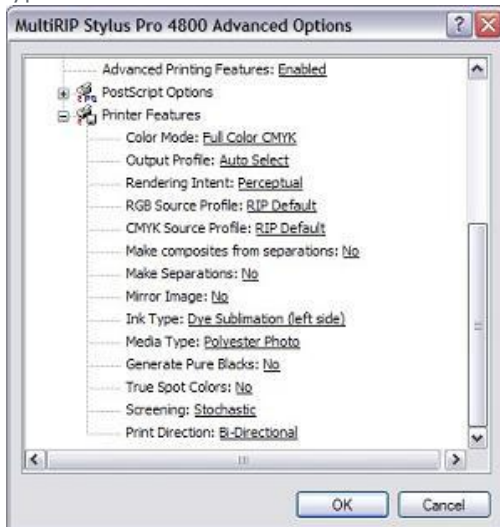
MultiRIP Stylus Pro 4800 Advanced Options

?
X

Advanced Printing Features: Enabled
PostScript Options
Printer Features
Color Mode: Full Color CMYK
Output Profile: Auto Select
Rendering Intent: Perceptual
RGB Source Profile: RIP Default
CMYK Source Profile: RIP Default
Make composites from separations: No
Make Separations: No
Mirror Image: No
Ink Type: Dye Sublimation (left side)
Media Type: Polyester Photo
Generate Pure Blacks: No
True Spot Colors: No
Screening: Stochastic
Print Direction: Bi-Directional

OK
Cancel